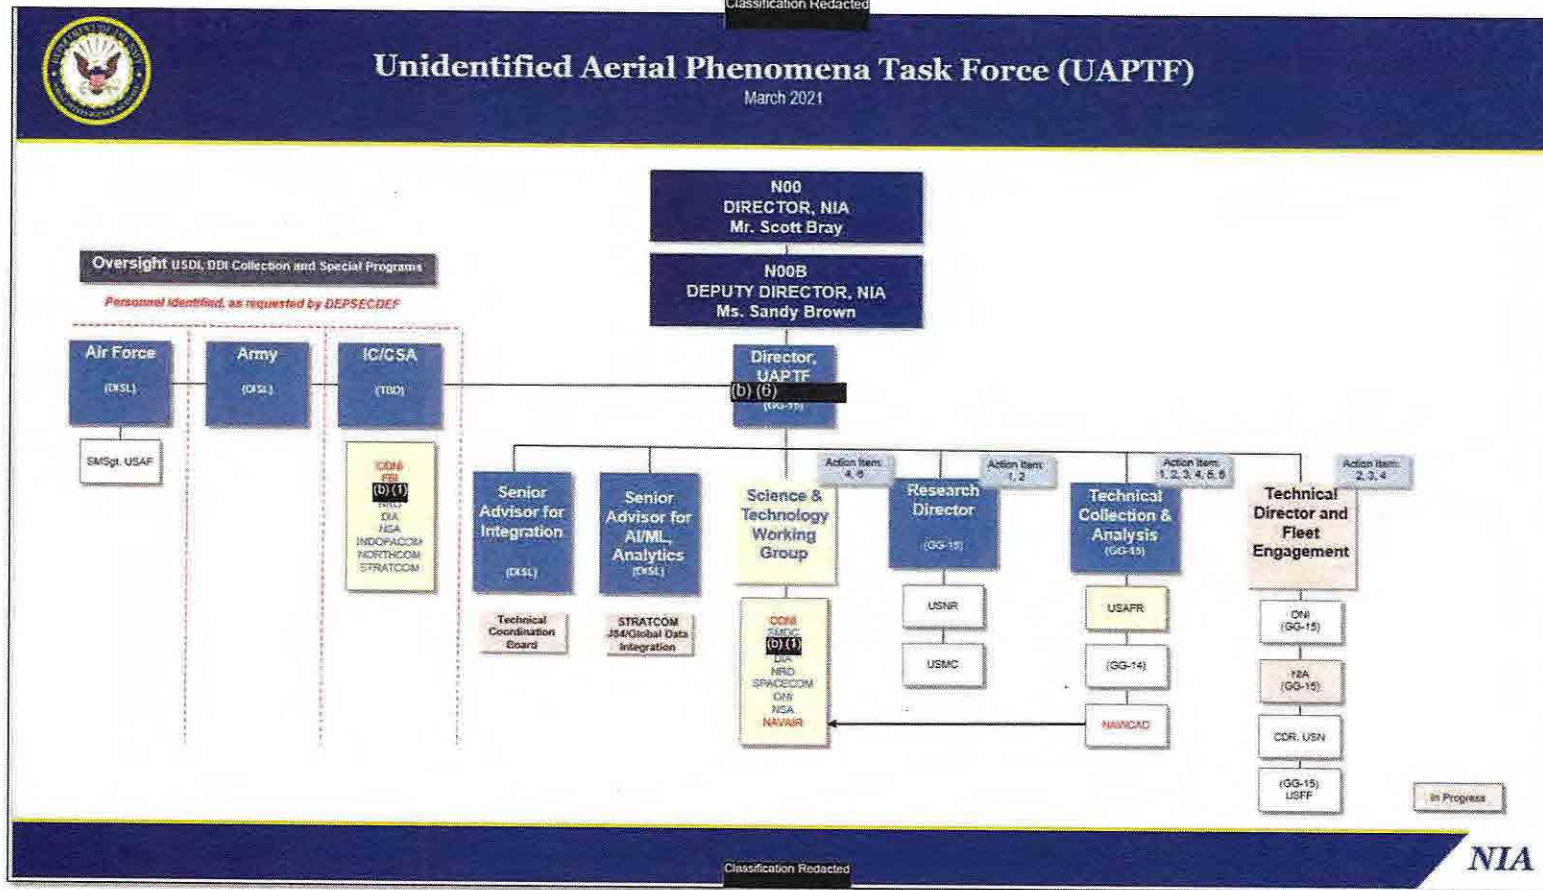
Classification Redacted

Unidentified Aerial Phenomena Task Force (UAPTF)
March 2021

N00
DIRECTOR, NIA
Mr. Scott Bray

N00B
DEPUTY DIRECTOR, NIA
Ms. Sandy Brown

Oversight USDI, DDI Collection and Special Programs

Personnel identified, as requested by DEPSECDEF

Air Force
(DISL)

SMSgt, USAF

Army
(DISL)

IC/CSA
(TBD)

CCNI
FBI
(b) (1)
NRO
DIA
NSA
INDOPACOM
NORTHCOM
STRATCOM

Director, UAPTF
(b) (6)
(GG-15)

Senior Advisor for Integration
(DISL)

Technical Coordination Board

Senior Advisor for AI/ML, Analytics
(DISL)

STRATCOM J84/Global Data Integration

Science & Technology Working Group

CCNI
SMDC
(b) (1)
DIA
NRO
SPACECOM
ONI
NSA
NAVAIR

Action Item: 4, 6

Research Director
(GG-15)

USNR

USMC

Action Item: 1, 2

Technical Collection & Analysis
(GG-15)

USAFR

(GG-14)

NAWCAD

Action Item: 1, 2, 3, 4, 5, 6

Technical Director and Fleet Engagement

Action Item: 2, 3, 4

ONI
(GG-15)

NIA
(GG-15)

CDR, USN

(GG-15)
USFF

In Progress

Classification Redacted

NIA